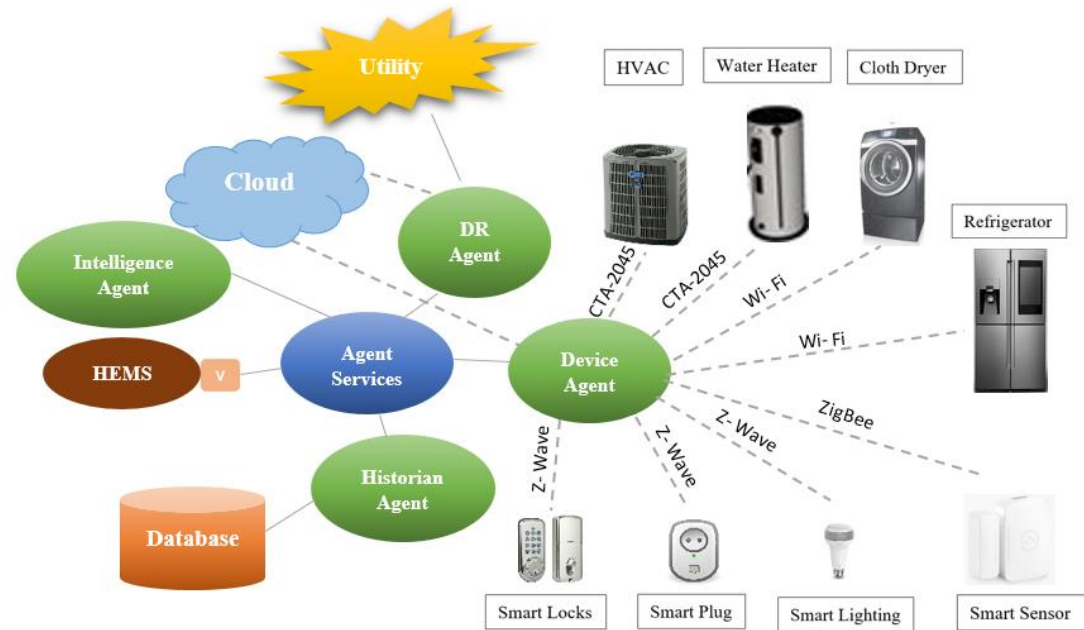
Utility

HVAC

Water Heater

Cloth Dryer

Cloud

DR Agent

Refrigerator

Intelligence Agent

CTA-2045

CTA-2045

Wi- Fi

Wi- Fi

Agent Services

Device Agent

HEMS

V

ZigBee

Z- Wave

Z- Wave

Z- Wave

Historian Agent

Database

Smart Locks

Smart Plug

Smart Lighting

Smart Sensor